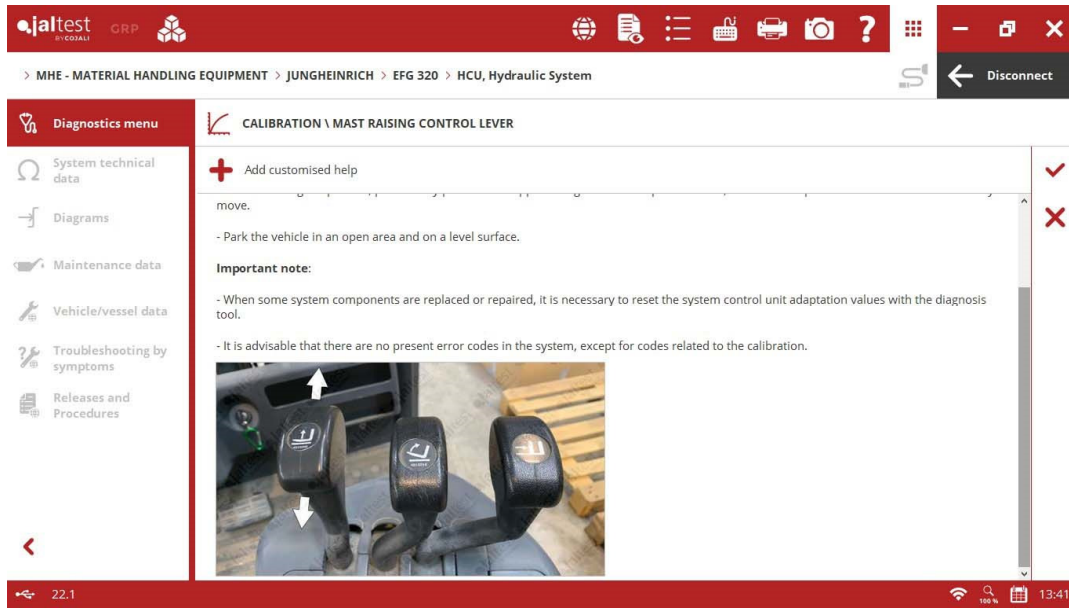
jaltest BY COJALI GRP

> MHE - MATERIAL HANDLING EQUIPMENT > JUNGHEINRICH > EFG 320 > HCU, Hydraulic System

Disconnect

Diagnostics menu

System technical data

Diagrams

Maintenance data

Vehicle/vessel data

Troubleshooting by symptoms

Releases and Procedures

CALIBRATION \ MAST RAISING CONTROL LEVER

Add customised help

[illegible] move.

- Park the vehicle in an open area and on a level surface.

**Important note**:

- When some system components are replaced or repaired, it is necessary to reset the system control unit adaptation values with the diagnosis tool.

- It is advisable that there are no present error codes in the system, except for codes related to the calibration.

22.1

100 %

13:41